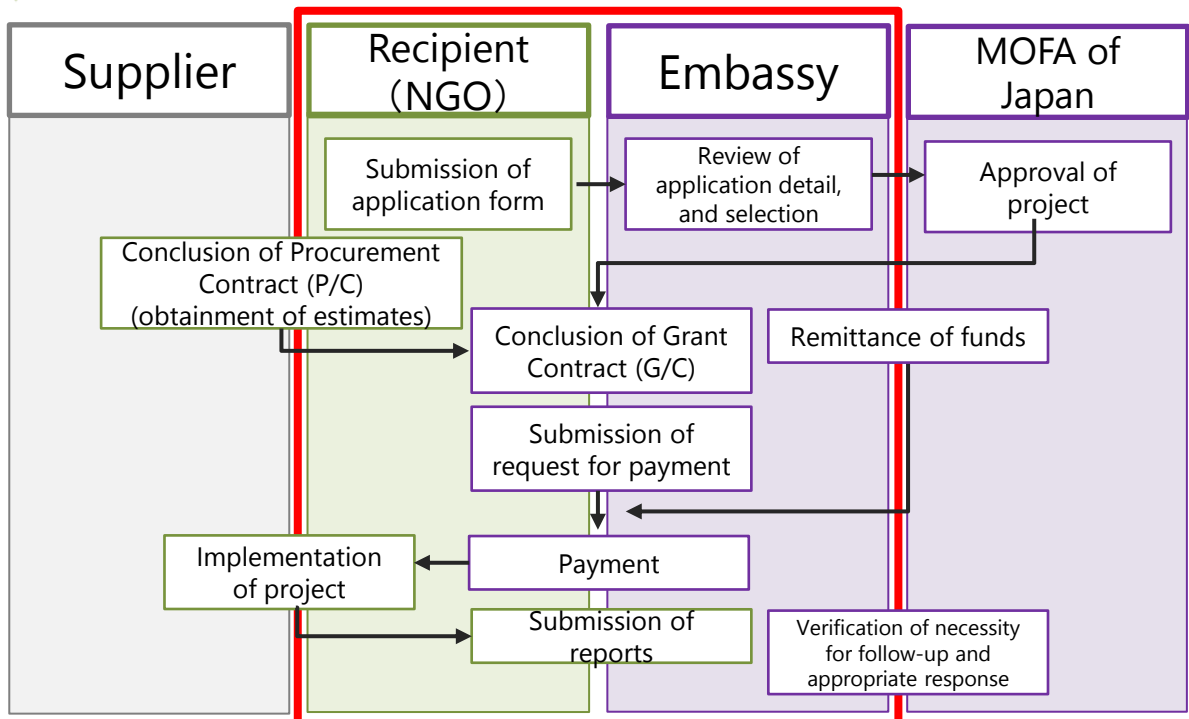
Supplier

Recipient (NGO)

Embassy

MOFA of Japan

Submission of application form

Review of application detail, and selection

Approval of project

Conclusion of Procurement Contract (P/C) (obtainment of estimates)

Conclusion of Grant Contract (G/C)

Remittance of funds

Submission of request for payment

Implementation of project

Payment

Submission of reports

Verification of necessity for follow-up and appropriate response